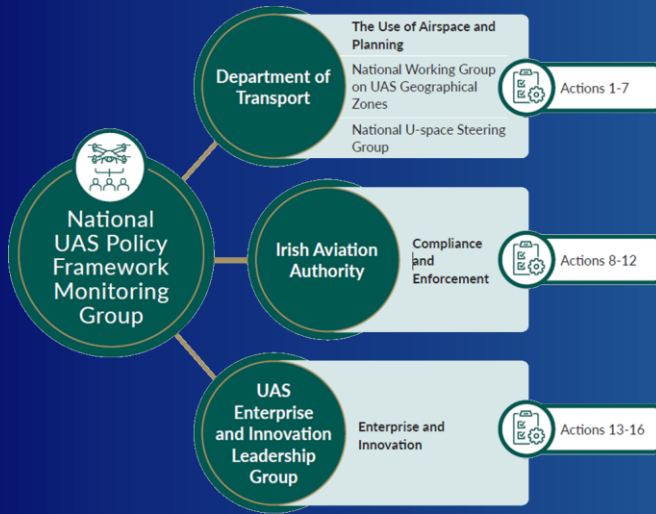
National UAS Policy Framework Monitoring Group

Department of Transport

The Use of Airspace and Planning

National Working Group on UAS Geographical Zones

National U-space Steering Group

Actions 1-7

Irish Aviation Authority

Compliance and Enforcement

Actions 8-12

UAS Enterprise and Innovation Leadership Group

Enterprise and Innovation

Actions 13-16